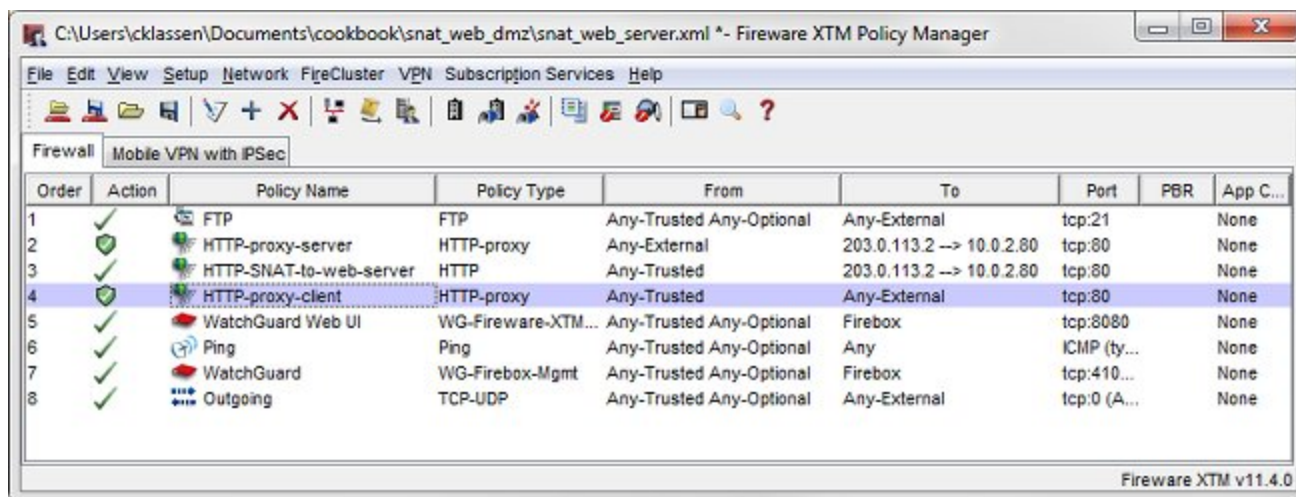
C:\Users\cklassen\Documents\cookbook\snat_web_dmz\snat_web_server.xml *- Fireware XTM Policy Manager

File Edit View Setup Network FireCluster VPN Subscription Services Help

Firewall | Mobile VPN with IPSec

| Order | Action | Policy Name | Policy Type | From | To | Port | PBR | App C... |
|---|---|---|---|---|---|---|---|---|
| 1 | | FTP | FTP | Any-Trusted Any-Optional | Any-External | tcp:21 | | None |
| 2 | | HTTP-proxy-server | HTTP-proxy | Any-External | 203.0.113.2 --> 10.0.2.80 | tcp:80 | | None |
| 3 | | HTTP-SNAT-to-web-server | HTTP | Any-Trusted | 203.0.113.2 --> 10.0.2.80 | tcp:80 | | None |
| 4 | | HTTP-proxy-client | HTTP-proxy | Any-Trusted | Any-External | tcp:80 | | None |
| 5 | | WatchGuard Web UI | WG-Fireware-XTM... | Any-Trusted Any-Optional | Firebox | tcp:8080 | | None |
| 6 | | Ping | Ping | Any-Trusted Any-Optional | Any | ICMP (ty... | | None |
| 7 | | WatchGuard | WG-Firebox-Mgmt | Any-Trusted Any-Optional | Firebox | tcp:410... | | None |
| 8 | | Outgoing | TCP-UDP | Any-Trusted Any-Optional | Any-External | tcp:0 (A... | | None |

Fireware XTM v11.4.0